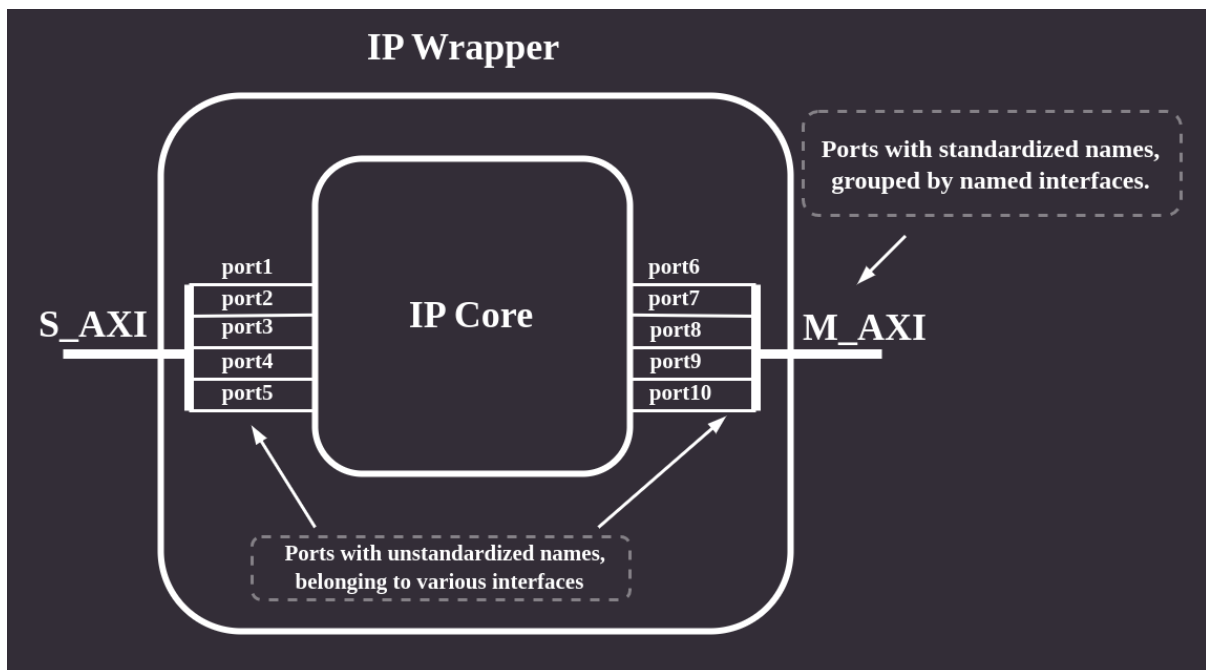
IP Wrapper

Ports with standardized names, grouped by named interfaces.

port1
port2
port3
port4
port5

S_AXI

IP Core

port6
port7
port8
port9
port10

M_AXI

Ports with unstandardized names, belonging to various interfaces